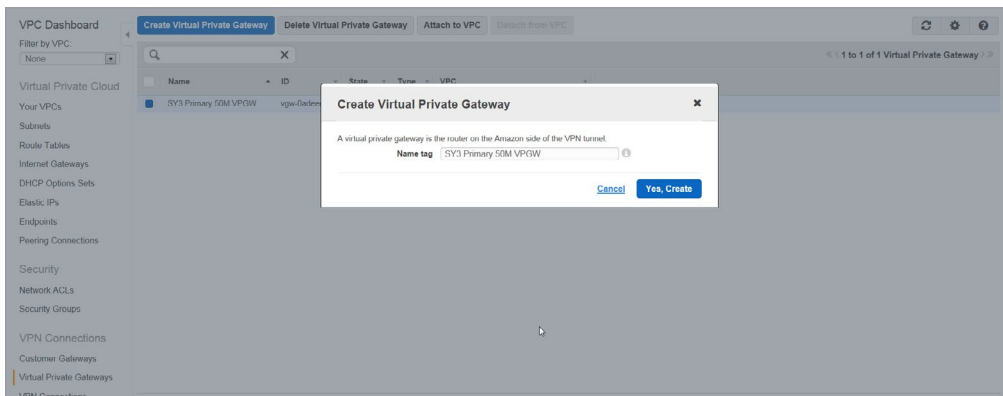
VPC Dashboard
Filter by VPC:
None

Virtual Private Cloud
Your VPCs
Subnets
Route Tables
Internet Gateways
DHCP Options Sets
Elastic IPs
Endpoints
Peering Connections

Security
Network ACLs
Security Groups

VPN Connections
Customer Gateways
Virtual Private Gateways
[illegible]

Create Virtual Private Gateway
Delete Virtual Private Gateway
Attach to VPC
Detach from VPC

1 to 1 of 1 Virtual Private Gateway

| Name | ID | State | Type | VPC |
|---|---|---|---|---|
| SY3 Primary 50M VPGW | vgw-0adee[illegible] | | | |

Create Virtual Private Gateway

A virtual private gateway is the router on the Amazon side of the VPN tunnel.
Name tag SY3 Primary 50M VPGW

Cancel
Yes, Create